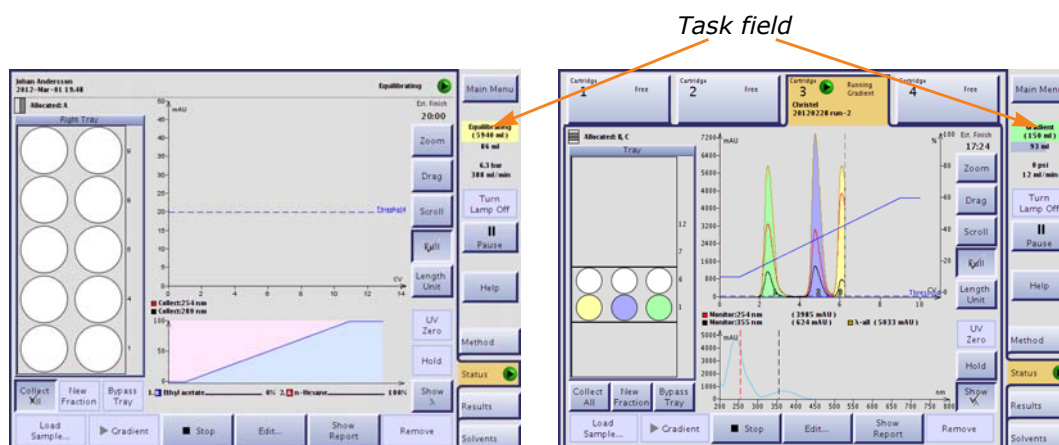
Task field

Johan Andersson
2012-Mar-01 19:48

Equilibrating

Main Menu

Allocated: A

Right Tray

Est. Finish
20:00

Equilibrating
(5940 ml)
86 ml

6.3 bar
300 ml/min

Zoom

Drag

Scroll

Full

Length Unit

Turn Lamp Off

Pause

Help

UV Zero

Hold

Show λ

Method

Status

Results

Solvents

50 mAU 45 40 35 30 25 20 15 10 5 0

Threshold

0 2 4 6 8 10 12 14 CV

Collect:254 nm
Collect:280 nm

100 %
0

1. Ethyl acetate 0% 2. n-Hexane 100%

Collect All

New Fraction

Bypass Tray

Load Sample...

Gradient

Stop

Edit...

Show Report

Remove

Cartridge 1 Free

Cartridge 2 Free

Cartridge 3 Running Gradient
Christel
20120228 run-2

Cartridge 4 Free

Main Menu

Allocated: B, C

Tray

12
7
6
1

7200 mAU 6400 5600 4800 4000 3200 2400 1600 800 0

% 100 80 60 40 20

Threshold CV

0 2 4 6 8 10

Est. Finish
17:24

Gradient
(150 ml)
93 ml

0 psi
12 ml/min

Zoom

Drag

Scroll

Full

Length Unit

Turn Lamp Off

Pause

Help

UV Zero

Hold

Show λ

Method

Status

Results

Solvents

Monitor:254 nm (3985 mAU)
Monitor:355 nm (624 mAU)
λ-all (5033 mAU)

5000 mAU 4000 3000 2000 1000 0

200 250 300 350 400 450 500 550 600 650 700 750 800 nm

Collect All

New Fraction

Bypass Tray

Load Sample...

Gradient

Stop

Edit...

Show Report

Remove